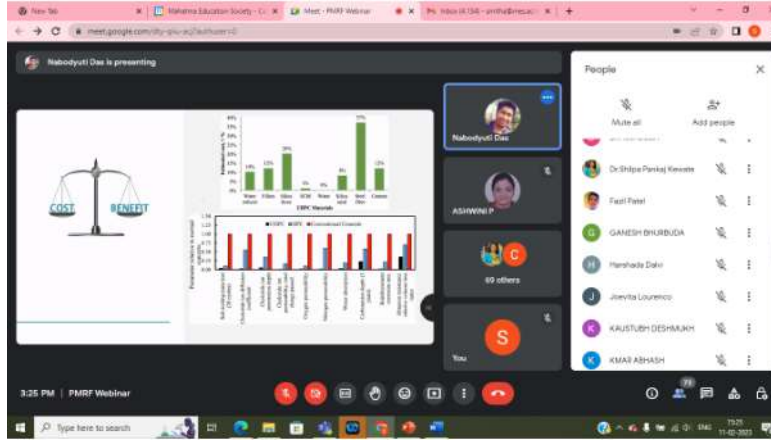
New Tab | Mahatma Education Society | Meet - PMRF Webinar | Inbox

meet.google.com/dty-qiiu-xcj?authuser=0

Nabodyuti Das is presenting

COST BENEFIT

UHPC Materials

14% 13% 25% 2% 1% 8% 37% 13%

Water reducer | Silica fume | Silica flour | GCM | Water | Silica sand | Steel fiber | Cement

UHPC | HPC | Conventional Concrete

Nabodyuti Das

ASHWINI P

C

60 others

S

You

People

Mute all

Add people

Dr.Shilpa Pankaj Kewate

Fazil Patel

G GANESH BHURBUDA

H Harshada Dalvi

J Joevita Lourenco

K KAUSTUBH DESHMUKH

K KMAR ABHASH

3:25 PM | PMRF Webinar

73

Type here to search

ENG 15:25 11-02-2023